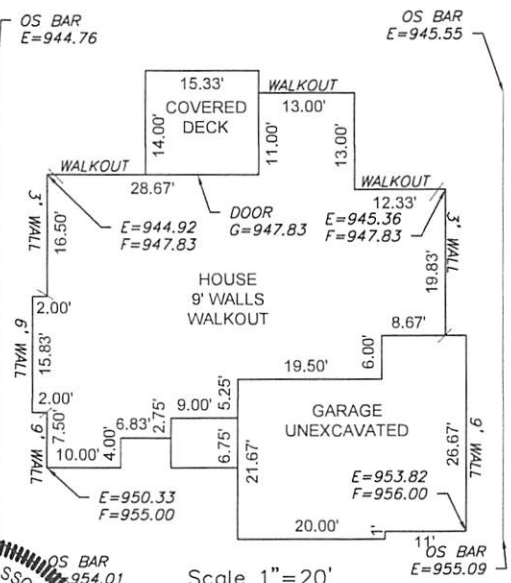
OS BAR
E=944.76

OS BAR
E=945.55

15.33'
WALKOUT
13.00'
COVERED DECK
14.00'
11.00'
13.00'
WALKOUT
WALKOUT
28.67'
12.33'
3' WALL
16.50'
E=944.92
F=947.83
DOOR
G=947.83
E=945.36
F=947.83
3' WALL
19.83'
HOUSE
9' WALLS
WALKOUT
2.00'
9' WALL
15.83'
8.67'
6.00'
19.50'
2.00'
5.25'
9.00'
2.75'
6.83'
7.50'
9' WALL
4.00'
10.00'
GARAGE
UNEXCAVATED
6.75'
21.67'
26.67'
9' WALL
E=953.82
F=956.00
E=950.33
F=955.00
20.00'
1'
11'
OS BAR
E=955.09
OS BAR
954.01
Scale 1"=20'